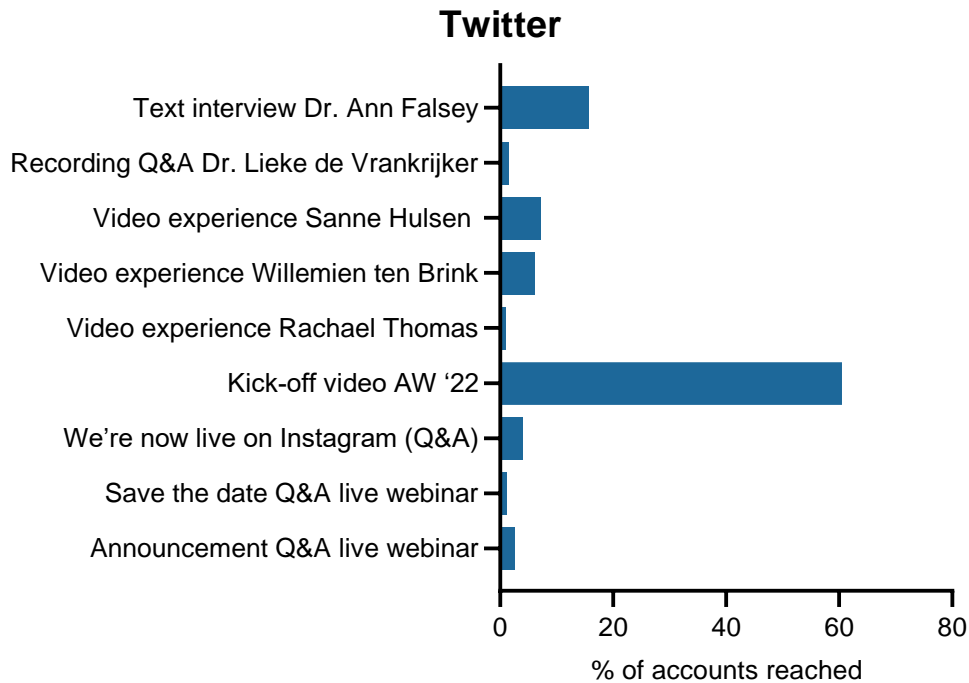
Twitter

Text interview Dr. Ann Falsey
Recording Q&A Dr. Lieke de Vrankrijker
Video experience Sanne Hulsen
Video experience Willemien ten Brink
Video experience Rachael Thomas
Kick-off video AW ‘22
We’re now live on Instagram (Q&A)
Save the date Q&A live webinar
Announcement Q&A live webinar

0
20
40
60
80

% of accounts reached